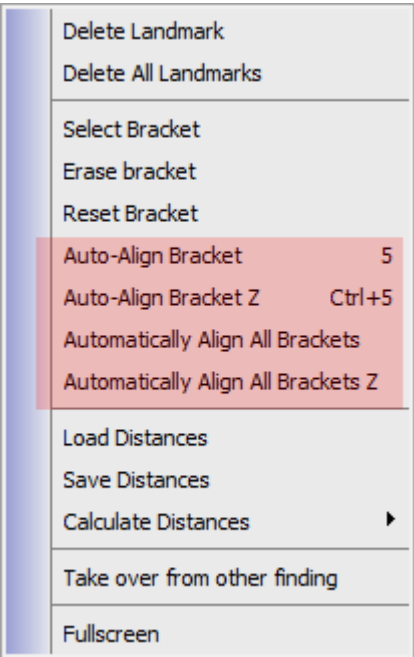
Delete Landmark
Delete All Landmarks

Select Bracket
Erase bracket
Reset Bracket

Auto-Align Bracket 5
Auto-Align Bracket Z Ctrl+5
Automatically Align All Brackets
Automatically Align All Brackets Z

Load Distances
Save Distances
Calculate Distances

Take over from other finding

Fullscreen